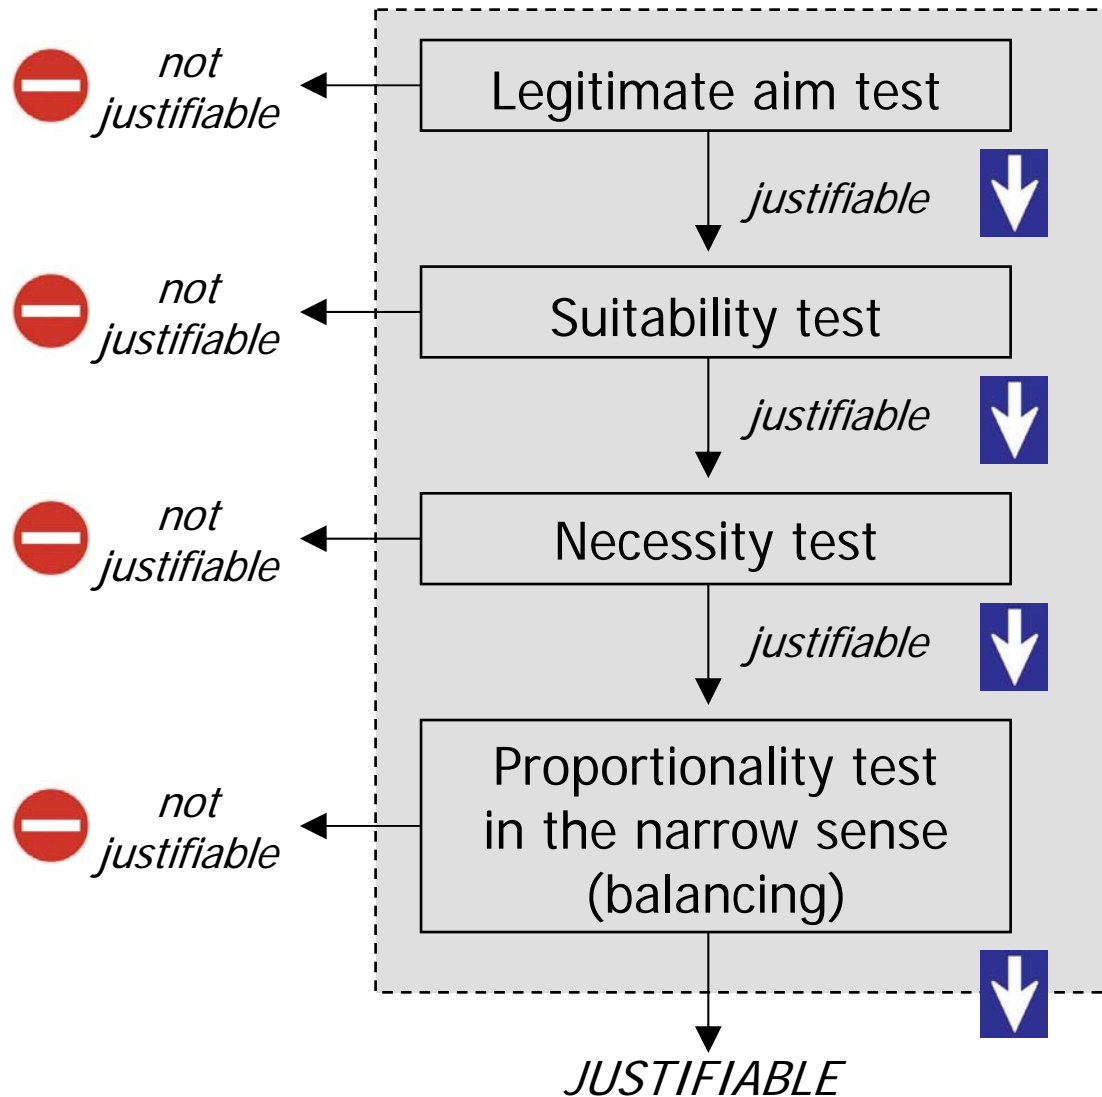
not justifiable

Legitimate aim test

justifiable

not justifiable

Suitability test

justifiable

not justifiable

Necessity test

justifiable

not justifiable

Proportionality test in the narrow sense (balancing)

JUSTIFIABLE